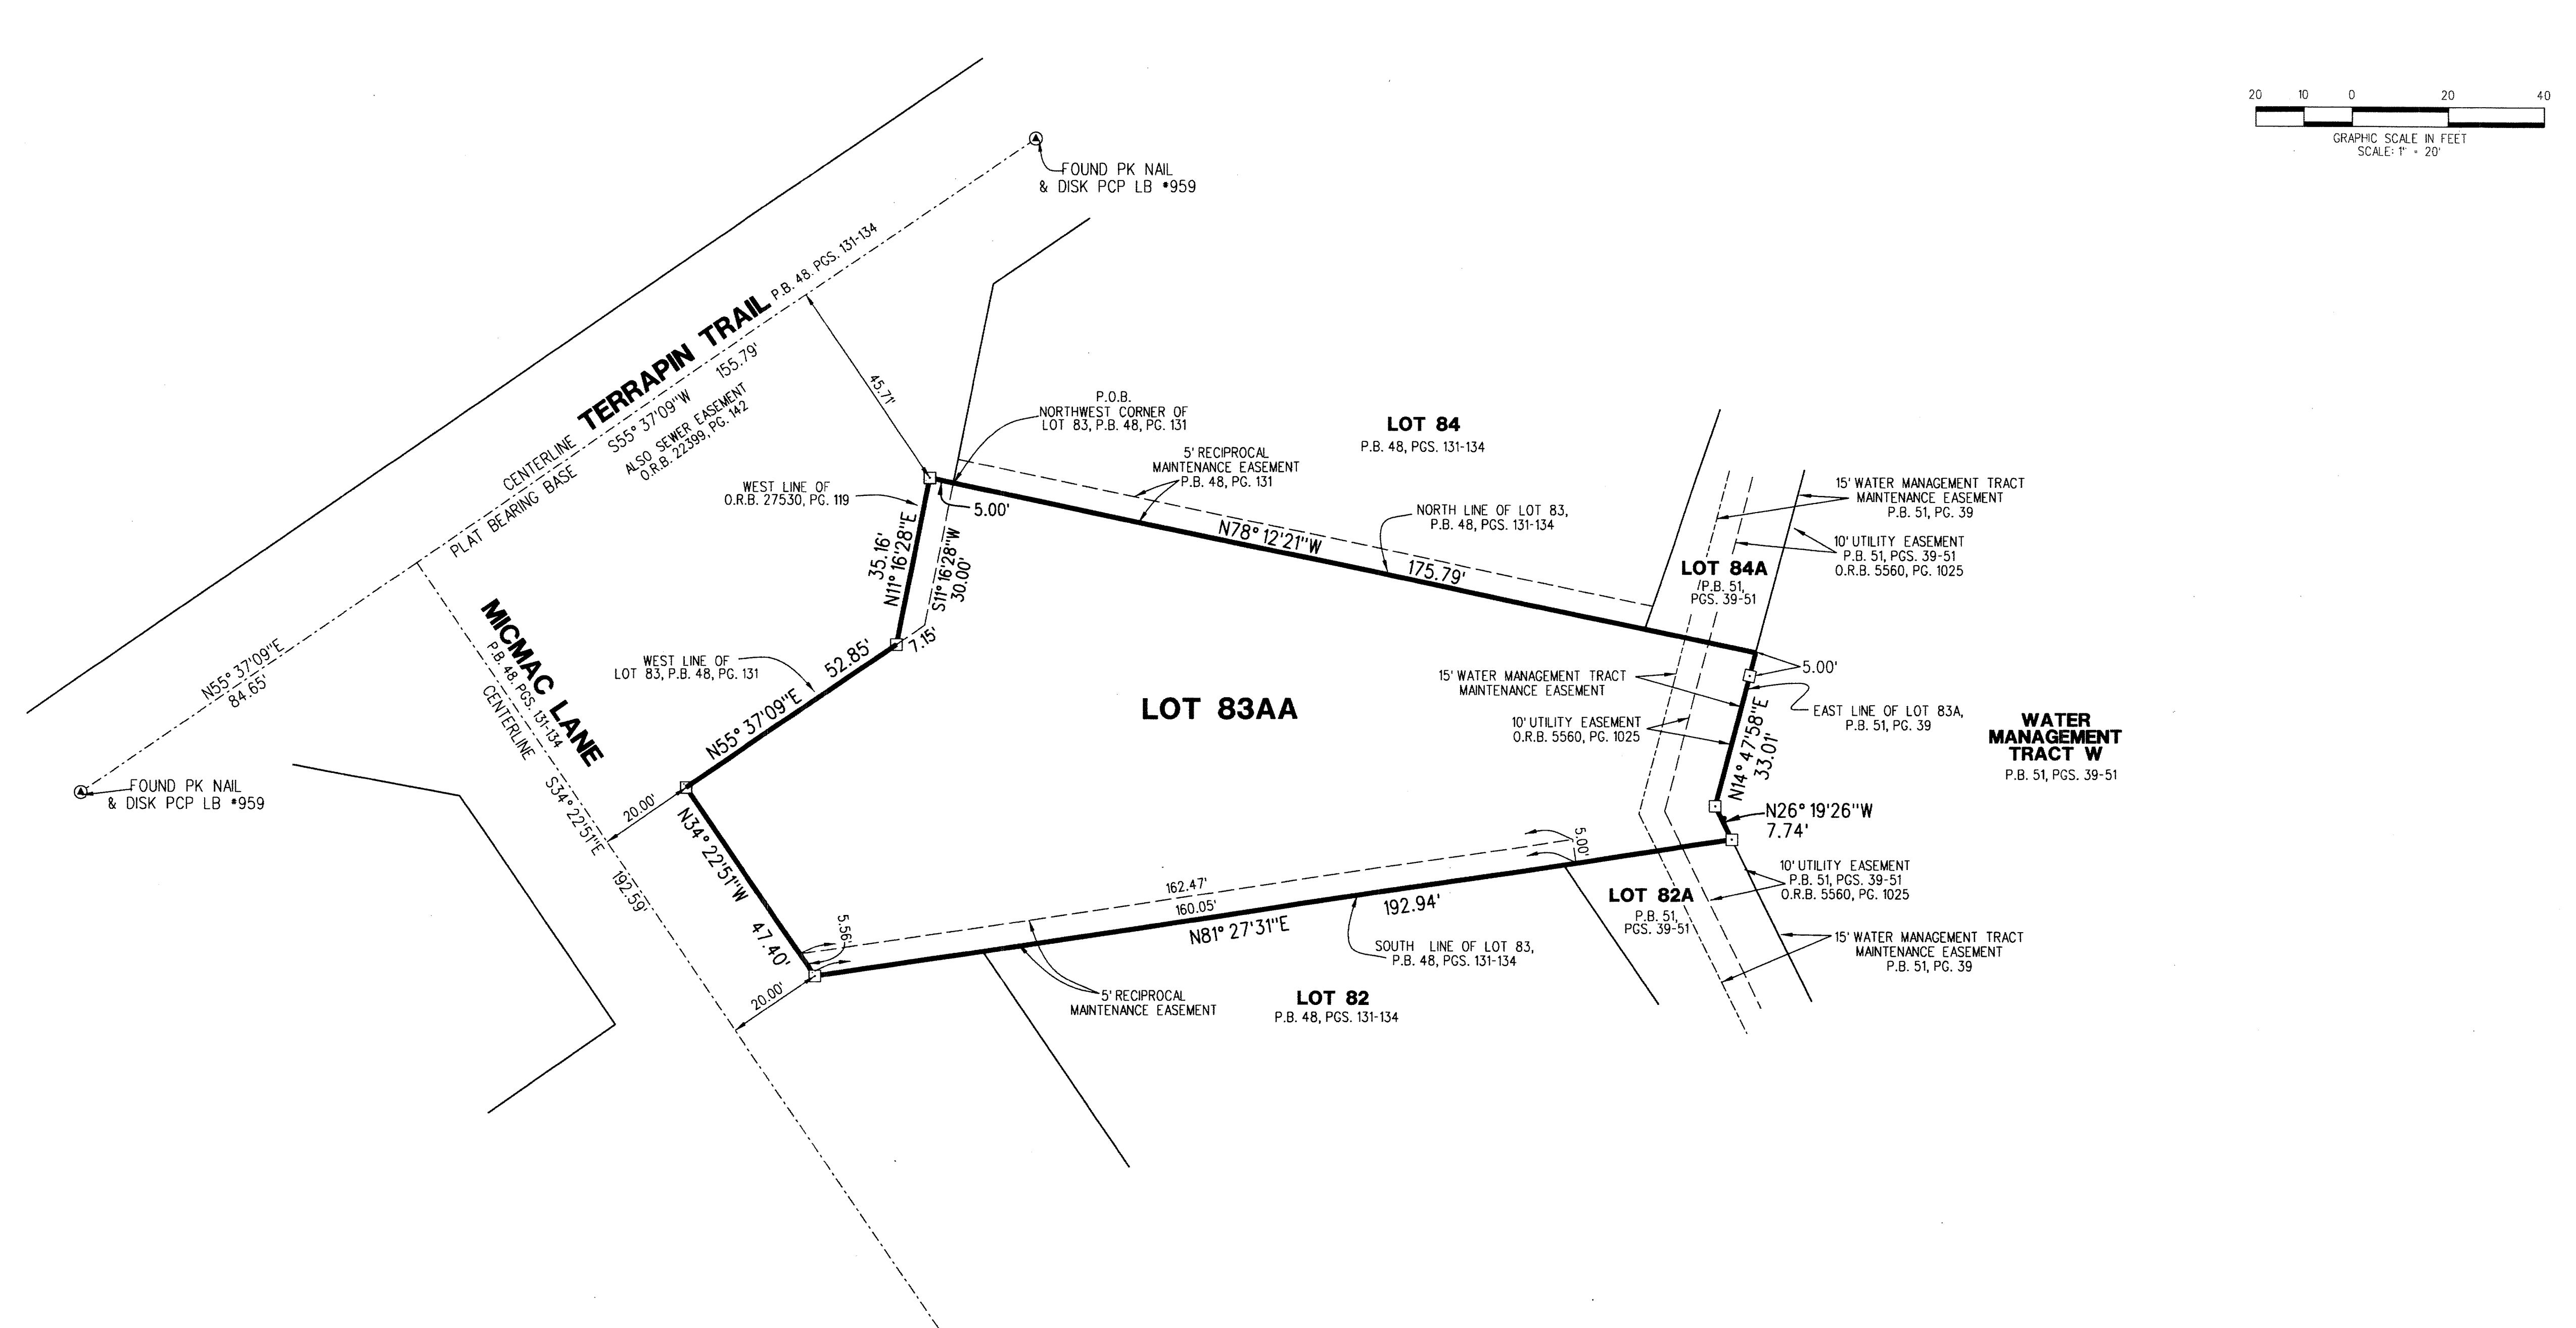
20 10 0 20 40
GRAPHIC SCALE IN FEET
SCALE: 1" = 20'

FOUND PK NAIL & DISK PCP LB #959

TERRAPIN TRAIL P.B. 48, PGS. 131-134
CENTERLINE
PLAT BEARING BASE
S55° 37'09"W 155.79'
ALSO SEWER EASEMENT O.R.B. 22399, PG. 142

45.71'

P.O.B.
NORTHWEST CORNER OF LOT 83, P.B. 48, PG. 131

LOT 84
P.B. 48, PGS. 131-134

5' RECIPROCAL MAINTENANCE EASEMENT P.B. 48, PG. 131

WEST LINE OF O.R.B. 27530, PG. 119

5.00'

NORTH LINE OF LOT 83, P.B. 48, PGS. 131-134

N78° 12'21"W 175.79'

35.16' N11° 16'28"E
S11° 16'28"W 30.00'

15' WATER MANAGEMENT TRACT MAINTENANCE EASEMENT P.B. 51, PG. 39

10' UTILITY EASEMENT P.B. 51, PGS. 39-51 O.R.B. 5560, PG. 1025

LOT 84A
/P.B. 51, PGS. 39-51

MICMAC LANE
P.B. 48, PGS. 131-134
CENTERLINE

N55° 37'09"E 84.65'

WEST LINE OF LOT 83, P.B. 48, PG. 131

52.85'
7.15'

N55° 37'09"E

LOT 83AA

15' WATER MANAGEMENT TRACT MAINTENANCE EASEMENT

5.00'

EAST LINE OF LOT 83A, P.B. 51, PG. 39

WATER MANAGEMENT TRACT W
P.B. 51, PGS. 39-51

10' UTILITY EASEMENT O.R.B. 5560, PG. 1025

N14° 47'58"E 33.01'

FOUND PK NAIL & DISK PCP LB #959

S34° 22'51"E 192.59'

20.00'

N34° 22'51"W 47.40'

N26° 19'26"W 7.74'

5.00'

162.47'
160.05'
192.94'
N81° 27'31"E

10' UTILITY EASEMENT P.B. 51, PGS. 39-51 O.R.B. 5560, PG. 1025

LOT 82A
P.B. 51, PGS. 39-51

5.56'

SOUTH LINE OF LOT 83, P.B. 48, PGS. 131-134

15' WATER MANAGEMENT TRACT MAINTENANCE EASEMENT P.B. 51, PG. 39

20.00'

5' RECIPROCAL MAINTENANCE EASEMENT

LOT 82
P.B. 48, PGS. 131-134